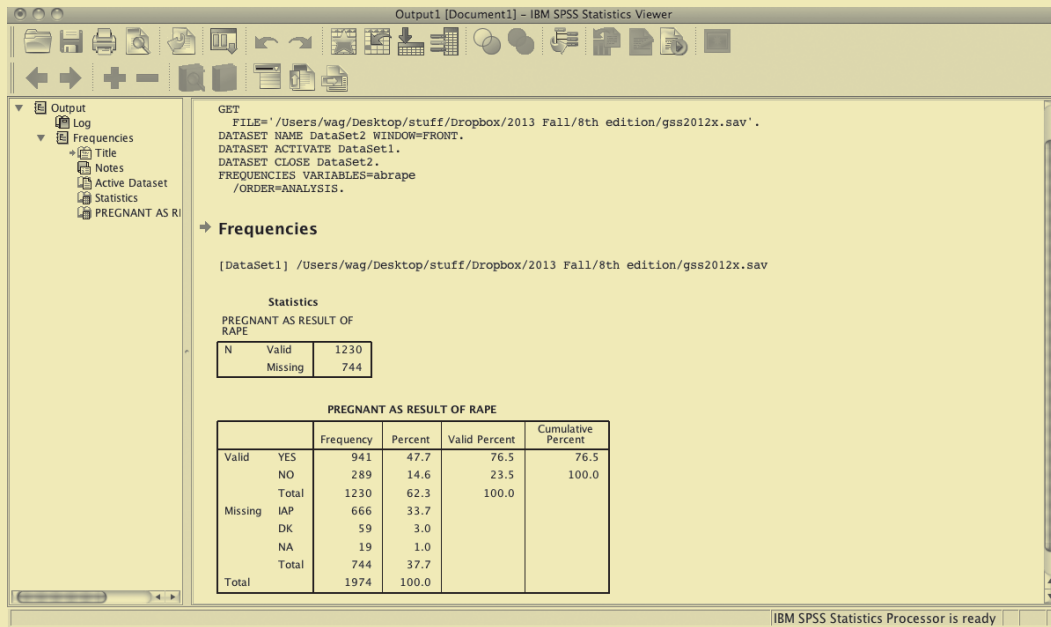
Output1 [Document1] - IBM SPSS Statistics Viewer

Output
Log
Frequencies
Title
Notes
Active Dataset
Statistics
PREGNANT AS RI

GET
  FILE='/Users/wag/Desktop/stuff/Dropbox/2013 Fall/8th edition/gss2012x.sav'.
DATASET NAME DataSet2 WINDOW=FRONT.
DATASET ACTIVATE DataSet1.
DATASET CLOSE DataSet2.
FREQUENCIES VARIABLES=abrape
  /ORDER=ANALYSIS.

Frequencies

[DataSet1] /Users/wag/Desktop/stuff/Dropbox/2013 Fall/8th edition/gss2012x.sav

Statistics

PREGNANT AS RESULT OF RAPE

| N | Valid | 1230 |
|---|---|---|
| | Missing | 744 |

PREGNANT AS RESULT OF RAPE

| | | Frequency | Percent | Valid Percent | Cumulative Percent |
|---|---|---|---|---|---|
| Valid | YES | 941 | 47.7 | 76.5 | 76.5 |
| | NO | 289 | 14.6 | 23.5 | 100.0 |
| | Total | 1230 | 62.3 | 100.0 | |
| Missing | IAP | 666 | 33.7 | | |
| | DK | 59 | 3.0 | | |
| | NA | 19 | 1.0 | | |
| | Total | 744 | 37.7 | | |
| Total | | 1974 | 100.0 | | |

IBM SPSS Statistics Processor is ready